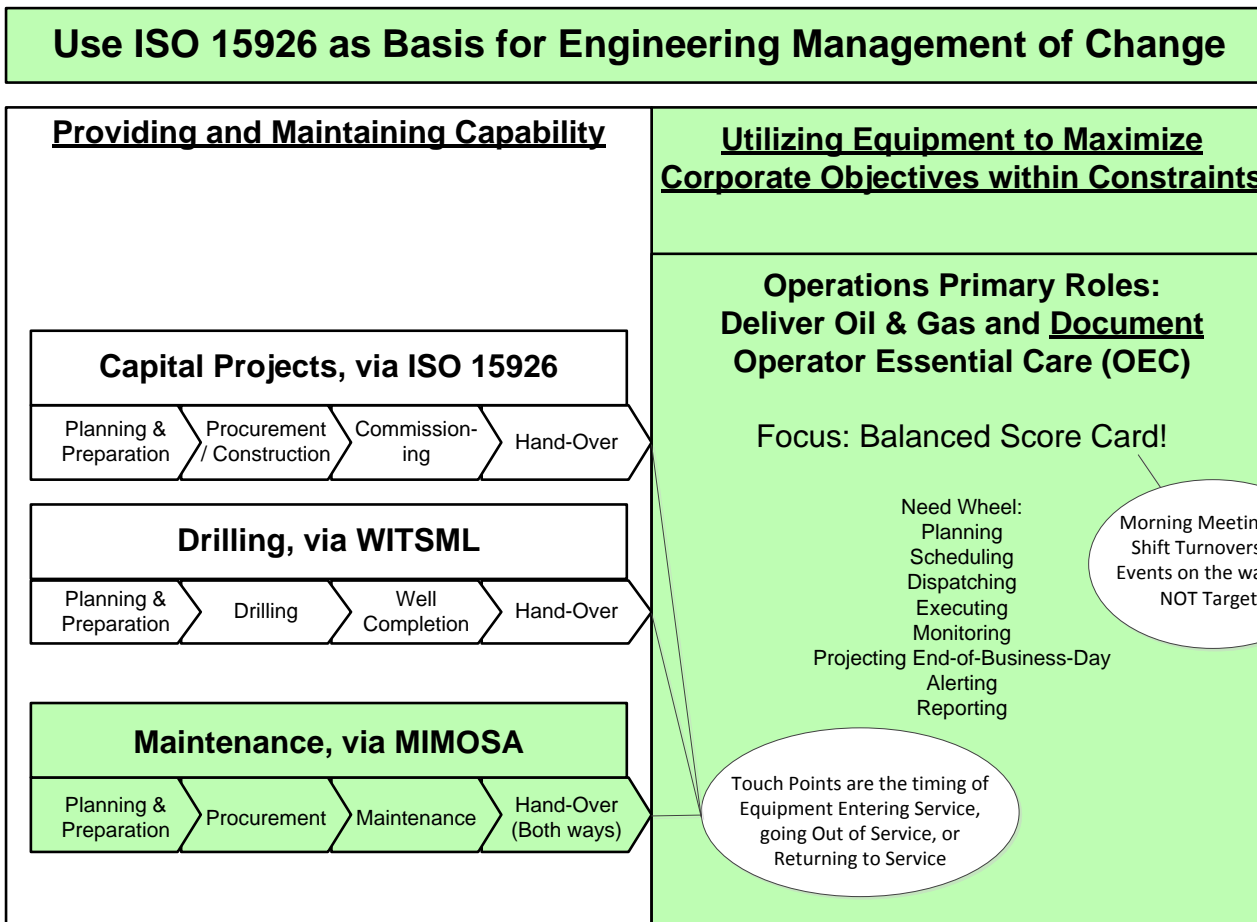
Use ISO 15926 as Basis for Engineering Management of Change

Providing and Maintaining Capability

Capital Projects, via ISO 15926

Planning & Preparation

Procurement / Construction

Commissioning

Hand-Over

Drilling, via WITSML

Planning & Preparation

Drilling

Well Completion

Hand-Over

Maintenance, via MIMOSA

Planning & Preparation

Procurement

Maintenance

Hand-Over (Both ways)

Utilizing Equipment to Maximize Corporate Objectives within Constraints

Operations Primary Roles: Deliver Oil & Gas and Document Operator Essential Care (OEC)

Focus: Balanced Score Card!

Need Wheel:
Planning
Scheduling
Dispatching
Executing
Monitoring
Projecting End-of-Business-Day
Alerting
Reporting

Morning Meetin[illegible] Shift Turnover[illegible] Events on the wa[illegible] NOT Target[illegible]

Touch Points are the timing of Equipment Entering Service, going Out of Service, or Returning to Service